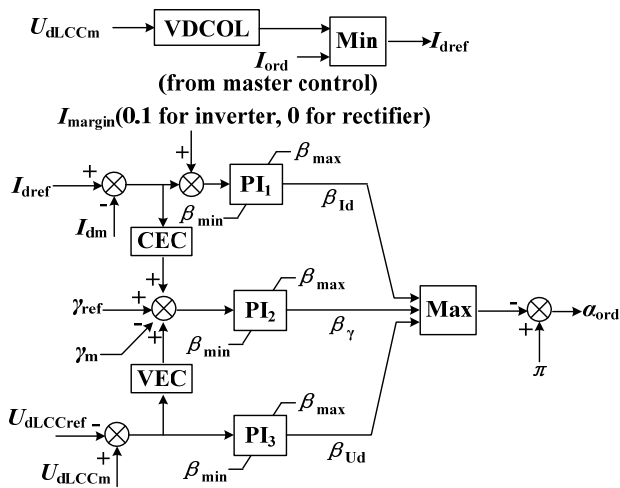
$U_{dLCCm}$ VDCOL Min $I_{dref}$

$I_{ord}$
(from master control)

$I_{margin}$(0.1 for inverter, 0 for rectifier)

$I_{dref}$ + - $I_{dm}$ + PI$_1$ $\beta_{max}$ $\beta_{min}$ $\beta_{Id}$

CEC

$\gamma_{ref}$ + + - $\gamma_m$ PI$_2$ $\beta_{max}$ $\beta_{min}$ $\beta_{\gamma}$

Max - + $\pi$ $\alpha_{ord}$

VEC

$U_{dLCCref}$ - + $U_{dLCCm}$ PI$_3$ $\beta_{max}$ $\beta_{min}$ $\beta_{Ud}$